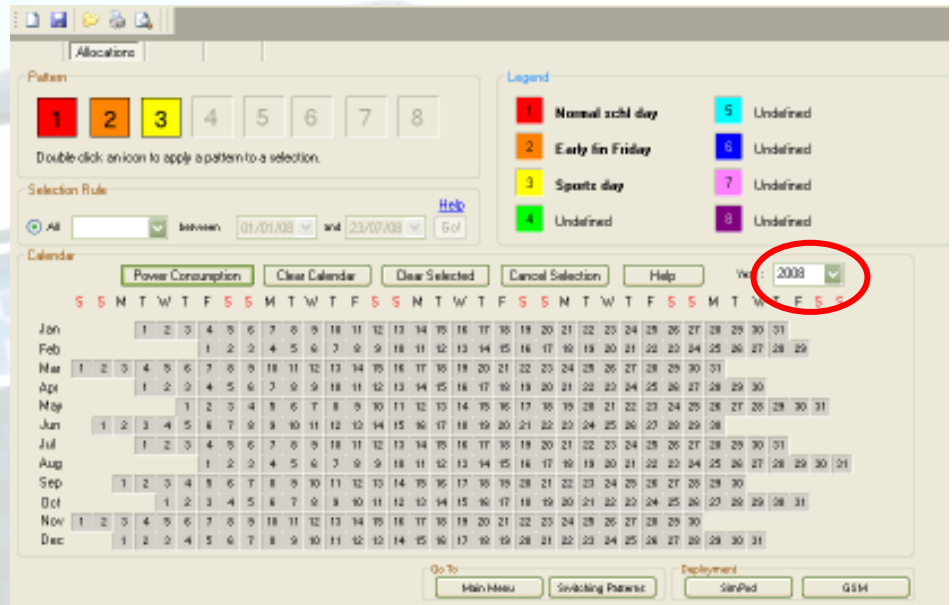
Allocations

Pattern
1 2 3 4 5 6 7 8
Double click an icon to apply a pattern to a selection.

Legend
1 Normal schl day
2 Early fin Friday
3 Sports day
4 Undefined
5 Undefined
6 Undefined
7 Undefined
8 Undefined

Selection Rule
All between 01/01/08 and 23/07/08 Go!
Help

Calendar
Power Consumption | Clear Calendar | Clear Selected | Cancel Selection | Help | Year: 2008

S S M T W T F S S M T W T F S S M T W T F S S M T W T F S S M T W T F S S

Jan 1 2 3 4 5 6 7 8 9 10 11 12 13 14 15 16 17 18 19 20 21 22 23 24 25 26 27 28 29 30 31
Feb 1 2 3 4 5 6 7 8 9 10 11 12 13 14 15 16 17 18 19 20 21 22 23 24 25 26 27 28 29
Mar 1 2 3 4 5 6 7 8 9 10 11 12 13 14 15 16 17 18 19 20 21 22 23 24 25 26 27 28 29 30 31
Apr 1 2 3 4 5 6 7 8 9 10 11 12 13 14 15 16 17 18 19 20 21 22 23 24 25 26 27 28 29 30
May 1 2 3 4 5 6 7 8 9 10 11 12 13 14 15 16 17 18 19 20 21 22 23 24 25 26 27 28 29 30 31
Jun 1 2 3 4 5 6 7 8 9 10 11 12 13 14 15 16 17 18 19 20 21 22 23 24 25 26 27 28 29 30
Jul 1 2 3 4 5 6 7 8 9 10 11 12 13 14 15 16 17 18 19 20 21 22 23 24 25 26 27 28 29 30 31
Aug 1 2 3 4 5 6 7 8 9 10 11 12 13 14 15 16 17 18 19 20 21 22 23 24 25 26 27 28 29 30 31
Sep 1 2 3 4 5 6 7 8 9 10 11 12 13 14 15 16 17 18 19 20 21 22 23 24 25 26 27 28 29 30
Oct 1 2 3 4 5 6 7 8 9 10 11 12 13 14 15 16 17 18 19 20 21 22 23 24 25 26 27 28 29 30 31
Nov 1 2 3 4 5 6 7 8 9 10 11 12 13 14 15 16 17 18 19 20 21 22 23 24 25 26 27 28 29 30
Dec 1 2 3 4 5 6 7 8 9 10 11 12 13 14 15 16 17 18 19 20 21 22 23 24 25 26 27 28 29 30 31

Go To
Main Menu | Switching Patterns
Deployment
SimPad | GSM